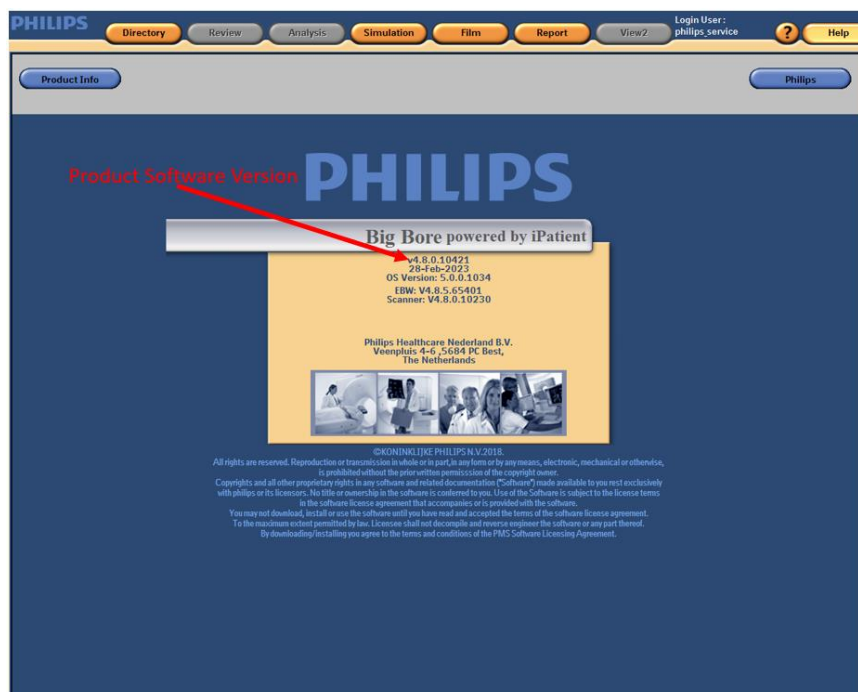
PHILIPS

Directory Review Analysis Simulation Film Report View2

Login User :
philips_service

? Help

Product Info

Philips

Product Software Version

PHILIPS

Big Bore powered by iPatient

V4.8.0.10421
28-Feb-2023
OS Version: 5.0.0.1034

EBW: V4.8.5.65401
Scanner: V4.8.0.10230

Philips Healthcare Nederland B.V.
Veenpluis 4-6 ,5684 PC Best,
The Netherlands

©KONINKLIJKE PHILIPS N.V.2018.
All rights are reserved. Reproduction or transmission in whole or in part,in any form or by any means, electronic, mechanical or otherwise, is prohibited without the prior written permisssion of the copyright owner.
Copyrights and all other proprietary rights in any software and related documentation ("Software") made available to you rest exclusively with philips or its licensors. No title or ownership in the software is conferred to you. Use of the Software is subject to the license terms in the software license agreement that accompanies or is provided with the software.
You may not download, install or use the software until you have read and accepted the terms of the software license agreement.
To the maximum extent permitted by law. Licensee shall not decompile and reverse engineer the software or any part thereof.
By downloading/installing you agree to the terms and conditions of the PMS Software Licensing Agreement.